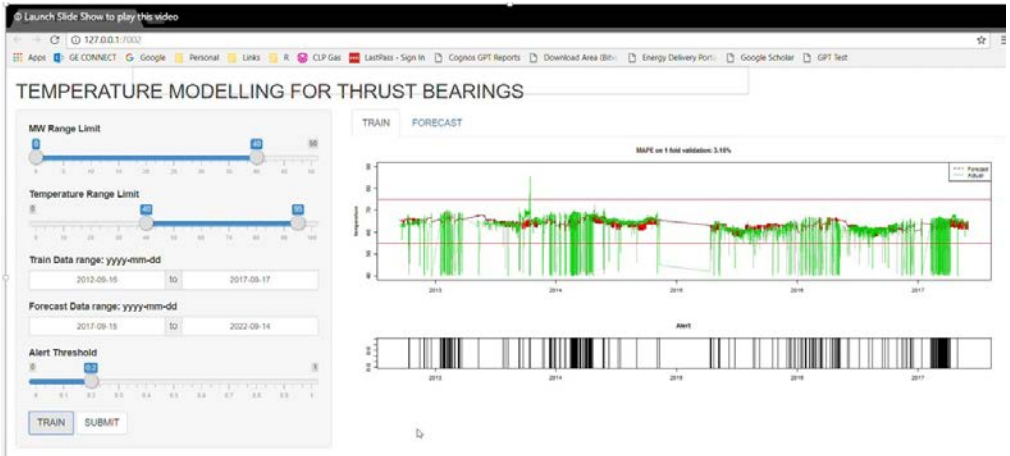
Launch Slide Show to play this video

127.0.0.1:7002

Apps GE CONNECT Google Personal Links R CLP Gas LastPass - Sign In Cognos GPT Reports Download Area (Bitv Energy Delivery Porta Google Scholar GPT Test

TEMPERATURE MODELLING FOR THRUST BEARINGS

MW Range Limit

0 40 50

Temperature Range Limit

0 40 90 100

Train Data range: yyyy-mm-dd

2012-09-16 to 2017-09-17

Forecast Data range: yyyy-mm-dd

2017-09-18 to 2022-09-14

Alert Threshold

0 0.2 1

TRAIN SUBMIT

TRAIN FORECAST

MAPE on 1 fold validation: 3.10%

Forecast
Actual

temperature

2013 2014 2015 2016 2017

Alert

2013 2014 2015 2016 2017